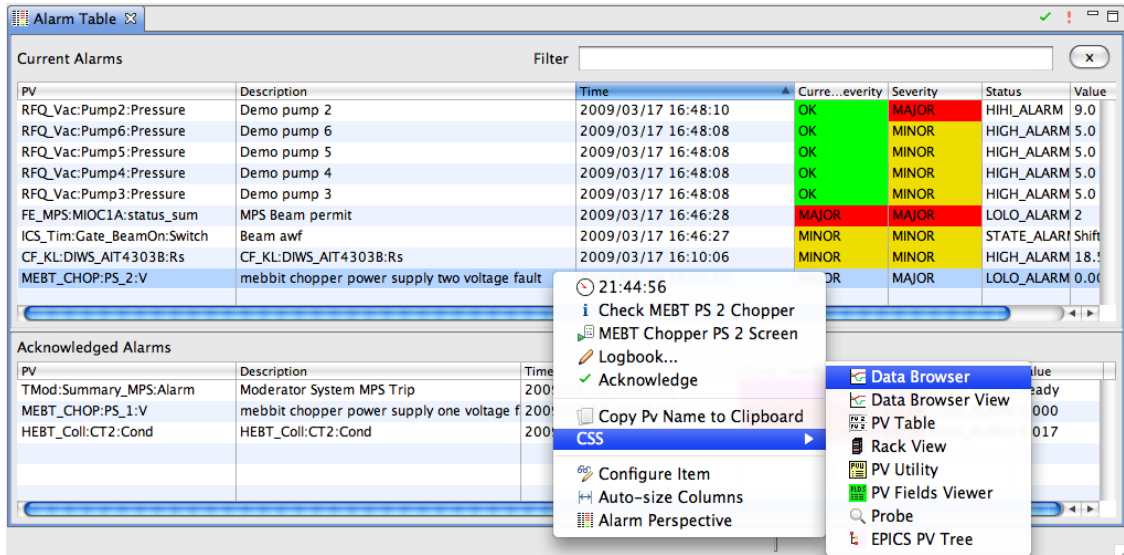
Alarm Table

Current Alarms

Filter

| PV | Description | Time | Curre...everity | Severity | Status | Value |
|---|---|---|---|---|---|---|
| RFQ_Vac:Pump2:Pressure | Demo pump 2 | 2009/03/17 16:48:10 | OK | MAJOR | HIHI_ALARM | 9.0 |
| RFQ_Vac:Pump6:Pressure | Demo pump 6 | 2009/03/17 16:48:08 | OK | MINOR | HIGH_ALARM | 5.0 |
| RFQ_Vac:Pump5:Pressure | Demo pump 5 | 2009/03/17 16:48:08 | OK | MINOR | HIGH_ALARM | 5.0 |
| RFQ_Vac:Pump4:Pressure | Demo pump 4 | 2009/03/17 16:48:08 | OK | MINOR | HIGH_ALARM | 5.0 |
| RFQ_Vac:Pump3:Pressure | Demo pump 3 | 2009/03/17 16:48:08 | OK | MINOR | HIGH_ALARM | 5.0 |
| FE_MPS:MIOC1A:status_sum | MPS Beam permit | 2009/03/17 16:46:28 | MAJOR | MAJOR | LOLO_ALARM | 2 |
| ICS_Tim:Gate_BeamOn:Switch | Beam awf | 2009/03/17 16:46:27 | MINOR | MINOR | STATE_ALARI | Shift |
| CF_KL:DIWS_AIT4303B:Rs | CF_KL:DIWS_AIT4303B:Rs | 2009/03/17 16:10:06 | MINOR | MINOR | HIGH_ALARM | 18.5 |
| MEBT_CHOP:PS_2:V | mebbit chopper power supply two voltage fault | | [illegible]OR | MAJOR | LOLO_ALARM | 0.00 |

Acknowledged Alarms

| PV | Description | Time | Value |
|---|---|---|---|
| TMod:Summary_MPS:Alarm | Moderator System MPS Trip | 2009 | eady |
| MEBT_CHOP:PS_1:V | mebbit chopper power supply one voltage f | 2009 | 000 |
| HEBT_Coll:CT2:Cond | HEBT_Coll:CT2:Cond | 2009 | 017 |

21:44:56
Check MEBT PS 2 Chopper
MEBT Chopper PS 2 Screen
Logbook...
Acknowledge
Copy Pv Name to Clipboard
CSS
Configure Item
Auto-size Columns
Alarm Perspective

Data Browser
Data Browser View
PV Table
Rack View
PV Utility
PV Fields Viewer
Probe
EPICS PV Tree